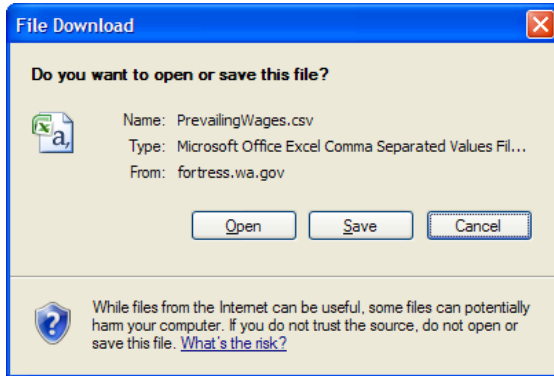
File Download

Do you want to open or save this file?

Name: PrevailingWages.csv
Type: Microsoft Office Excel Comma Separated Values Fil...
From: fortress.wa.gov

Open Save Cancel

While files from the Internet can be useful, some files can potentially harm your computer. If you do not trust the source, do not open or save this file. What's the risk?